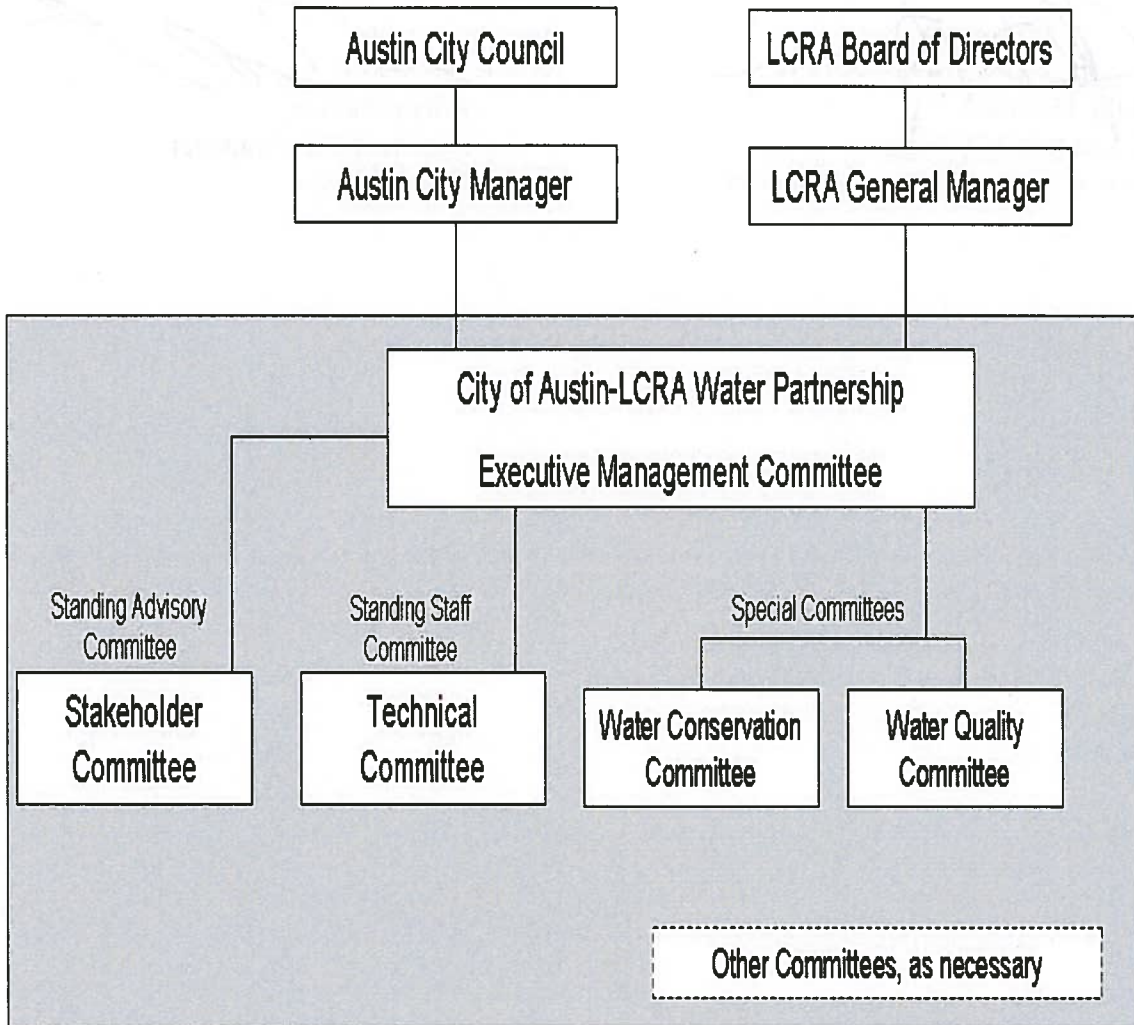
Austin City Council

LCRA Board of Directors

Austin City Manager

LCRA General Manager

City of Austin-LCRA Water Partnership

Executive Management Committee

Standing Advisory Committee

Stakeholder Committee

Standing Staff Committee

Technical Committee

Special Committees

Water Conservation Committee

Water Quality Committee

Other Committees, as necessary